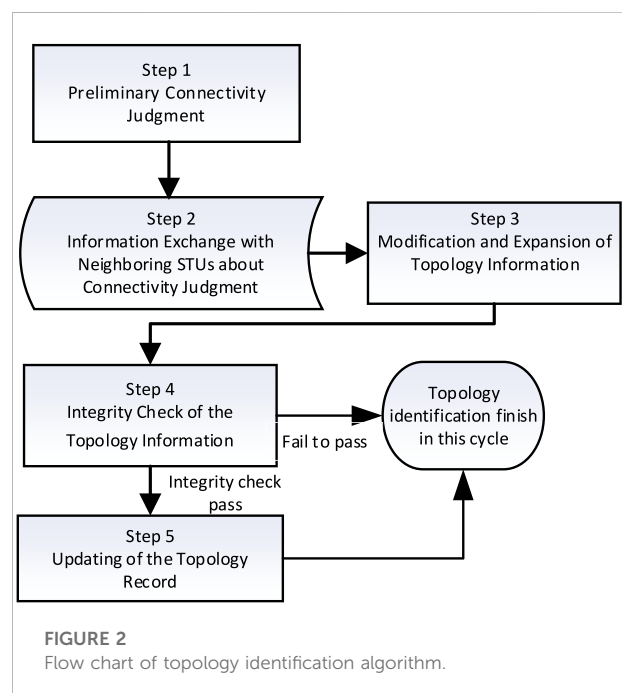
Step 1
Preliminary Connectivity Judgment

Step 2
Information Exchange with Neighboring STUs about Connectivity Judgment

Step 3
Modification and Expansion of Topology Information

Step 4
Integrity Check of the Topology Information

Fail to pass

Topology identification finish in this cycle

Integrity check pass

Step 5
Updating of the Topology Record

FIGURE 2
Flow chart of topology identification algorithm.